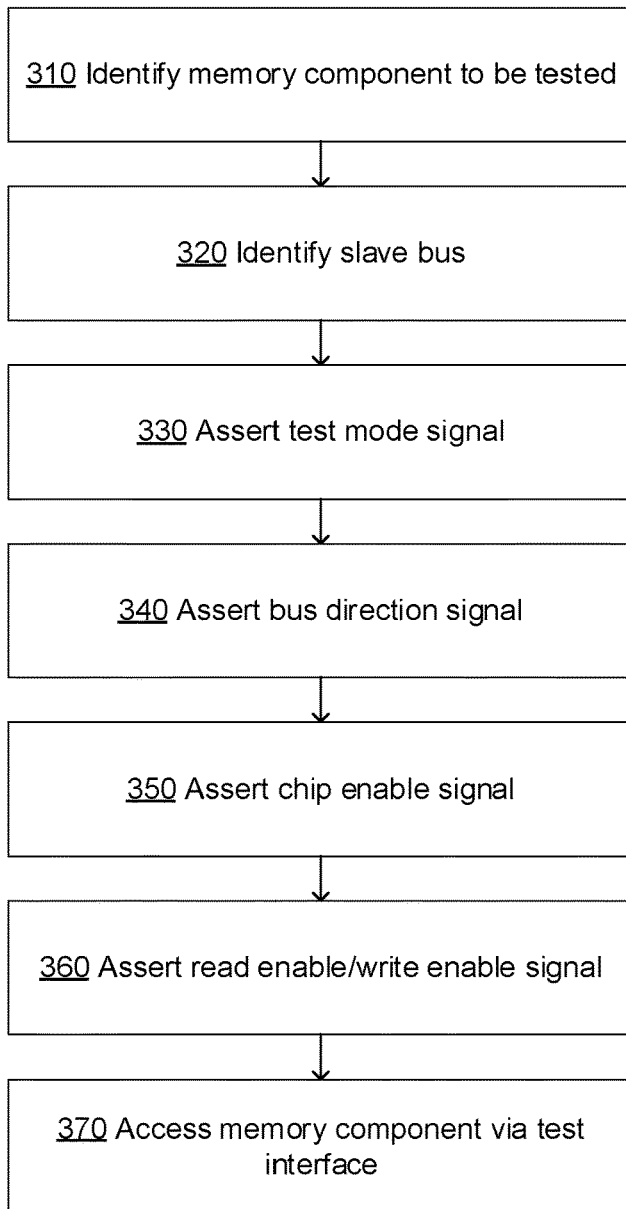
310 Identify memory component to be tested

320 Identify slave bus

330 Assert test mode signal

340 Assert bus direction signal

350 Assert chip enable signal

360 Assert read enable/write enable signal

370 Access memory component via test interface